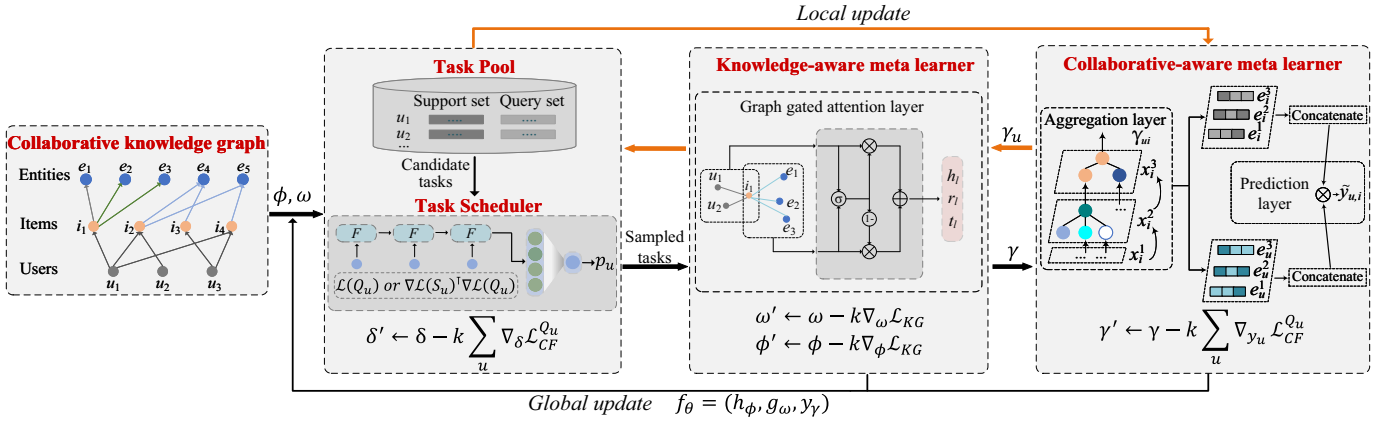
Local update

Collaborative knowledge graph

Entities $e_1$ $e_2$ $e_3$ $e_4$ $e_5$

Items $i_1$ $i_2$ $i_3$ $i_4$

Users $u_1$ $u_2$ $u_3$

$\phi, \omega$

Task Pool

Support set Query set

$u_1$
$u_2$

Candidate tasks

Task Scheduler

$F$ $F$ $F$

$\mathcal{L}(Q_u)$ or $\nabla\mathcal{L}(S_u)^{\top}\nabla\mathcal{L}(Q_u)$

$p_u$

$\delta' \leftarrow \delta - k\sum_{u}\nabla_{\delta}\mathcal{L}_{CF}^{Q_u}$

Sampled tasks

Knowledge-aware meta learner

Graph gated attention layer

$u_1$ $u_2$ $i_1$ $e_1$ $e_2$ $e_3$

$\sigma$ 1- $h_l$ $r_l$ $t_l$

$\omega' \leftarrow \omega - k\nabla_{\omega}\mathcal{L}_{KG}$
$\phi' \leftarrow \phi - k\nabla_{\phi}\mathcal{L}_{KG}$

$\gamma_u$

$\gamma$

Collaborative-aware meta learner

Aggregation layer

$\gamma_{ui}$

$x_i^3$ $x_i^2$ $x_i^1$

$e_i^3$ $e_i^2$ $e_i^1$

Concatenate

Prediction layer

$\tilde{y}_{u,i}$

$e_u^3$ $e_u^2$ $e_u^1$

Concatenate

$\gamma' \leftarrow \gamma - k\sum_{u}\nabla_{\gamma_u}\mathcal{L}_{CF}^{Q_u}$

Global update $f_\theta = (h_\phi, g_\omega, y_\gamma)$